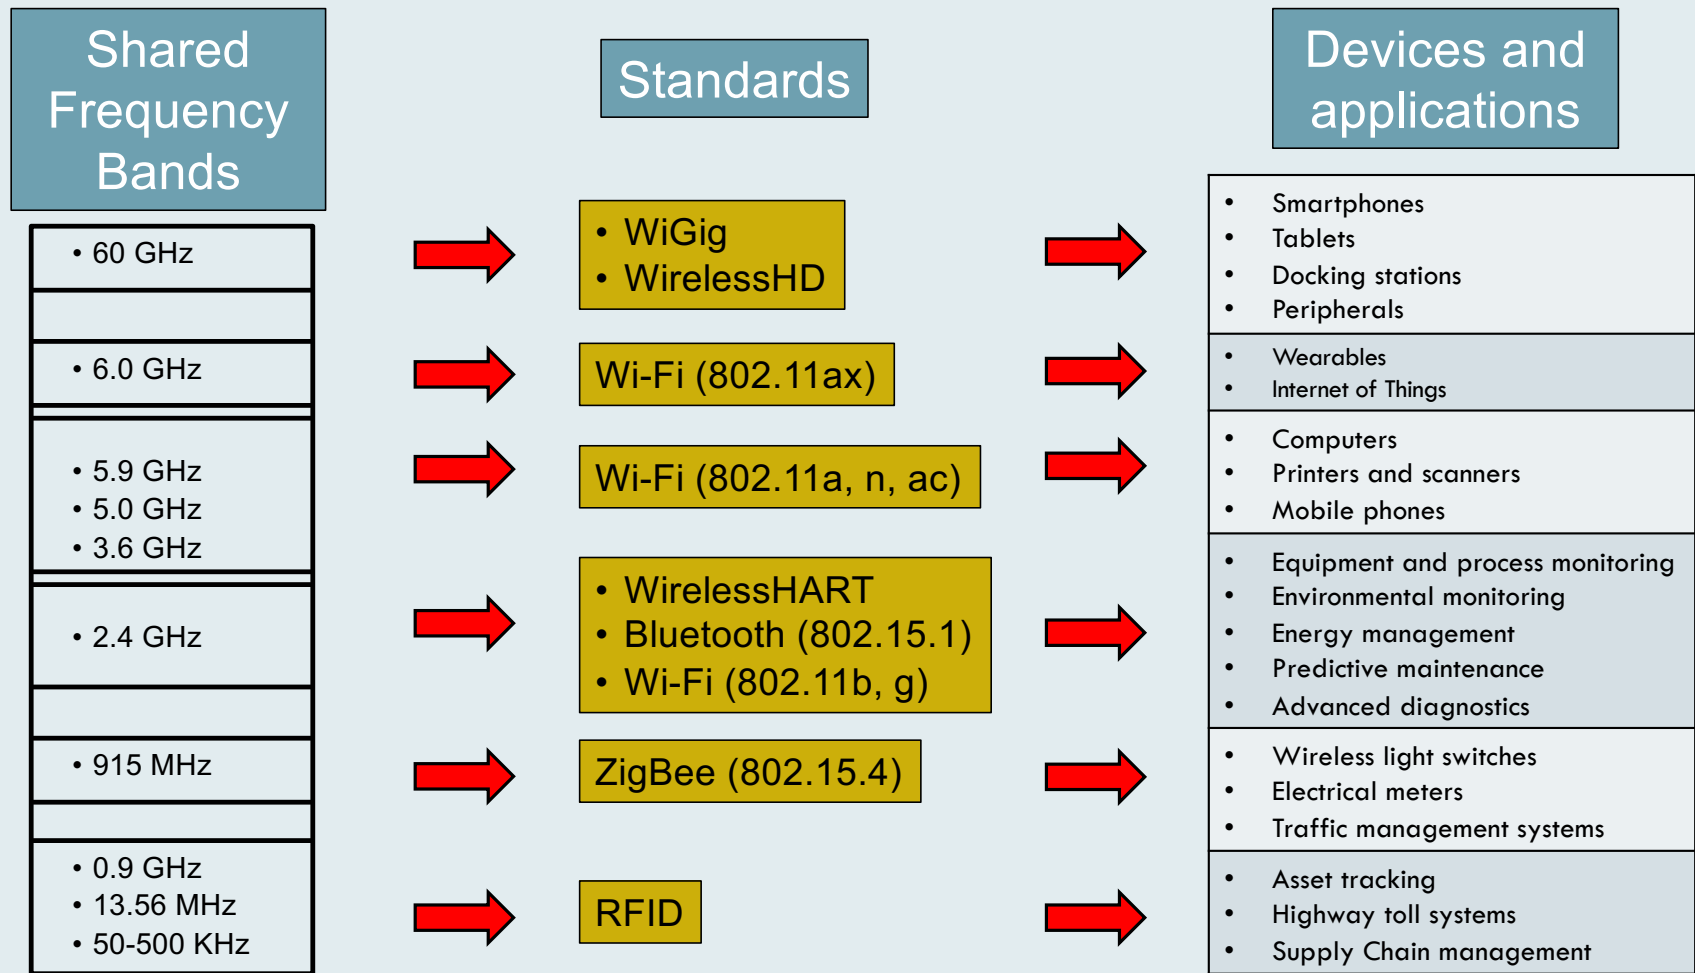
Shared Frequency Bands

Standards

Devices and applications

• 60 GHz

• WiGig
• WirelessHD

• Smartphones
• Tablets
• Docking stations
• Peripherals

• 6.0 GHz

Wi-Fi (802.11ax)

• Wearables
• Internet of Things

• 5.9 GHz
• 5.0 GHz
• 3.6 GHz

Wi-Fi (802.11a, n, ac)

• Computers
• Printers and scanners
• Mobile phones

• 2.4 GHz

• WirelessHART
• Bluetooth (802.15.1)
• Wi-Fi (802.11b, g)

• Equipment and process monitoring
• Environmental monitoring
• Energy management
• Predictive maintenance
• Advanced diagnostics

• 915 MHz

ZigBee (802.15.4)

• Wireless light switches
• Electrical meters
• Traffic management systems

• 0.9 GHz
• 13.56 MHz
• 50-500 KHz

RFID

• Asset tracking
• Highway toll systems
• Supply Chain management